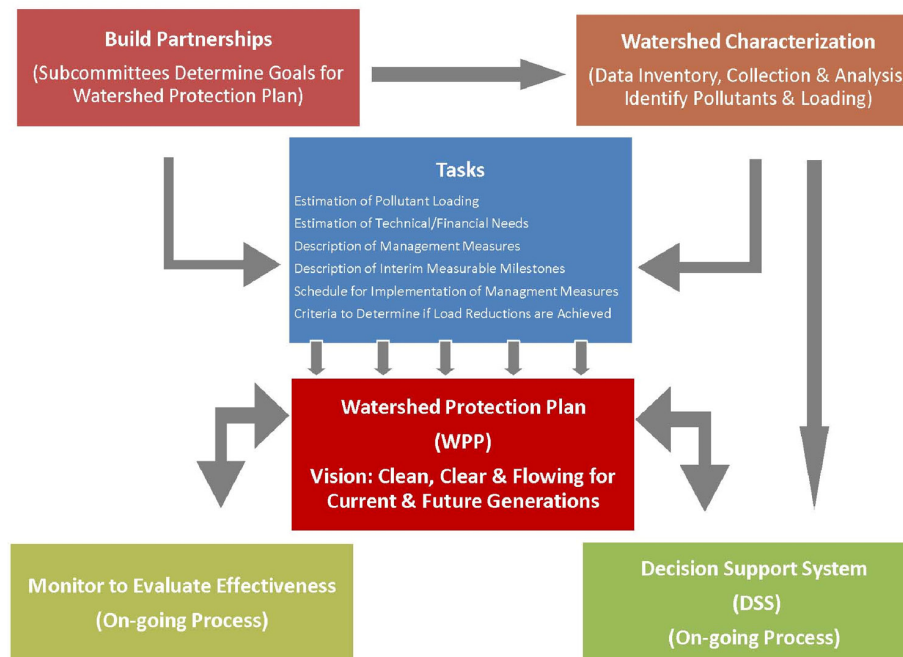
Build Partnerships
(Subcommittees Determine Goals for Watershed Protection Plan)

Watershed Characterization
(Data Inventory, Collection & Analysis Identify Pollutants & Loading)

Tasks
Estimation of Pollutant Loading
Estimation of Technical/Financial Needs
Description of Management Measures
Description of Interim Measurable Milestones
Schedule for Implementation of Managment Measures
Criteria to Determine if Load Reductions are Achieved

Watershed Protection Plan
(WPP)
Vision: Clean, Clear & Flowing for Current & Future Generations

Monitor to Evaluate Effectiveness
(On-going Process)

Decision Support System
(DSS)
(On-going Process)